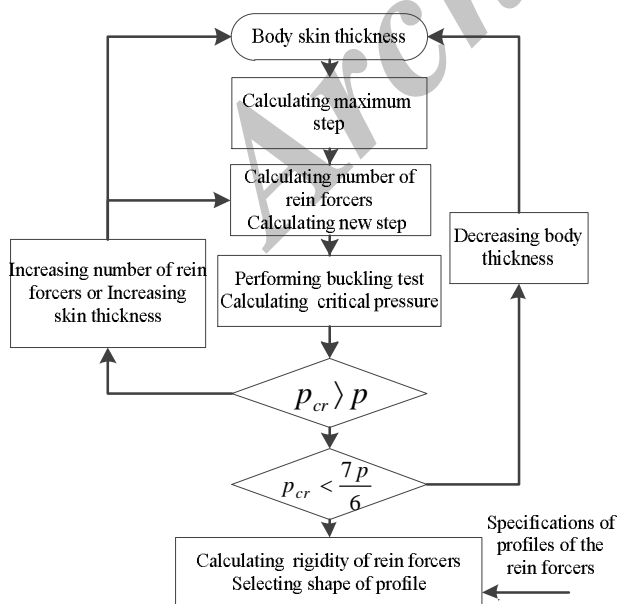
Body skin thickness

Calculating maximum step

Calculating number of rein forcers
Calculating new step

Increasing number of rein forcers or Increasing skin thickness

Decreasing body thickness

Performing buckling test
Calculating critical pressure

$p_{cr} \rangle p$

$p_{cr} < \frac{7p}{6}$

Specifications of profiles of the rein forcers

Calculating rigidity of rein forcers
Selecting shape of profile

Arch